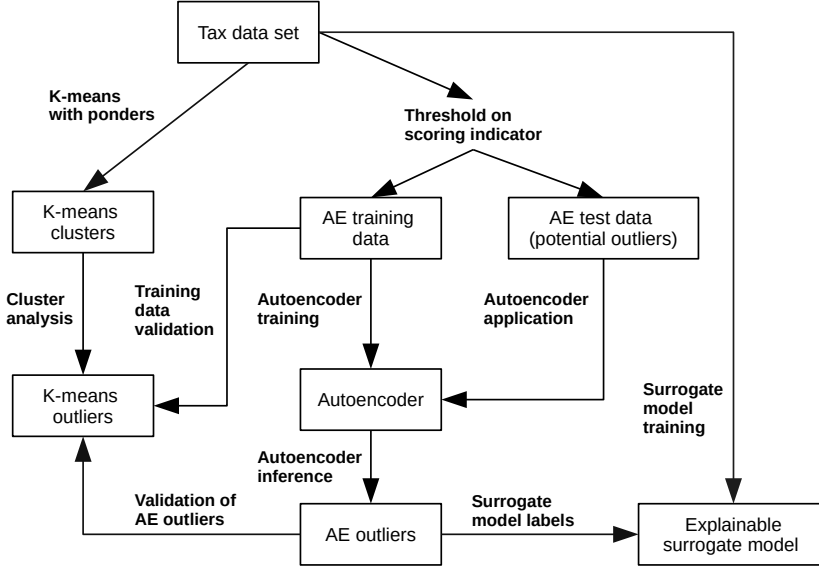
Tax data set

K-means with ponders

Threshold on scoring indicator

K-means clusters

AE training data

AE test data (potential outliers)

Cluster analysis

Training data validation

Autoencoder training

Autoencoder application

K-means outliers

Autoencoder

Surrogate model training

Autoencoder inference

Validation of AE outliers

AE outliers

Surrogate model labels

Explainable surrogate model